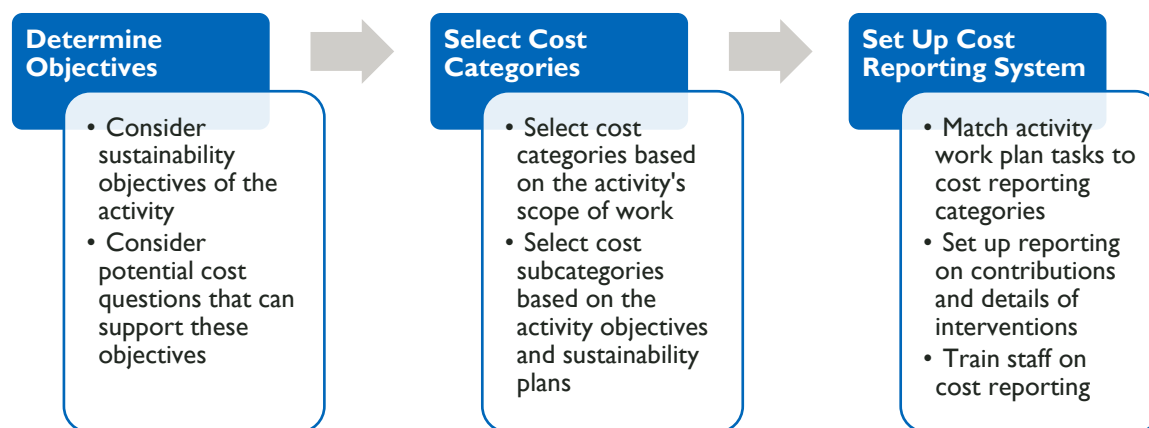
Determine Objectives

• Consider sustainability objectives of the activity
• Consider potential cost questions that can support these objectives

Select Cost Categories

• Select cost categories based on the activity's scope of work
• Select cost subcategories based on the activity objectives and sustainability plans

Set Up Cost Reporting System

• Match activity work plan tasks to cost reporting categories
• Set up reporting on contributions and details of interventions
• Train staff on cost reporting